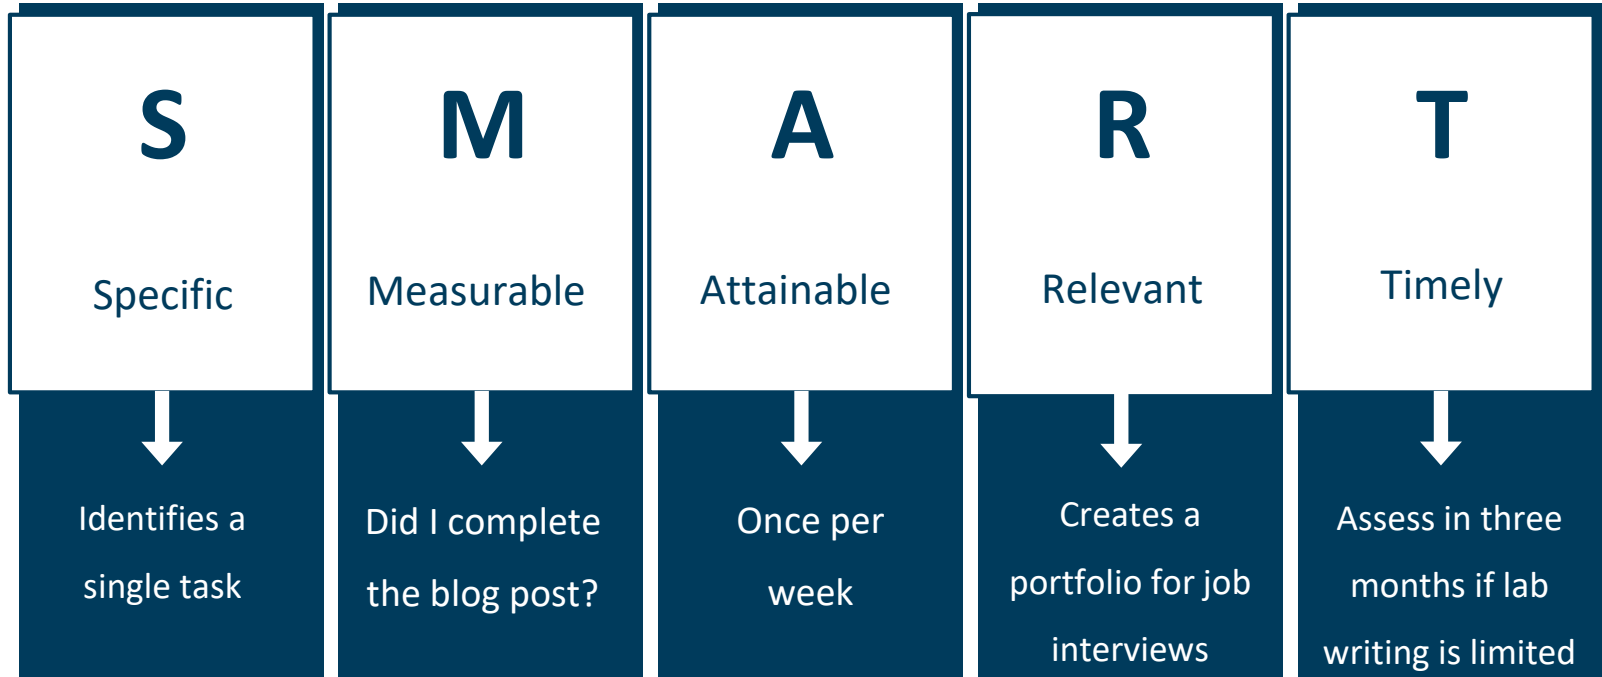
S

Specific

Identifies a single task

M

Measurable

Did I complete the blog post?

A

Attainable

Once per week

R

Relevant

Creates a portfolio for job interviews

T

Timely

Assess in three months if lab writing is limited